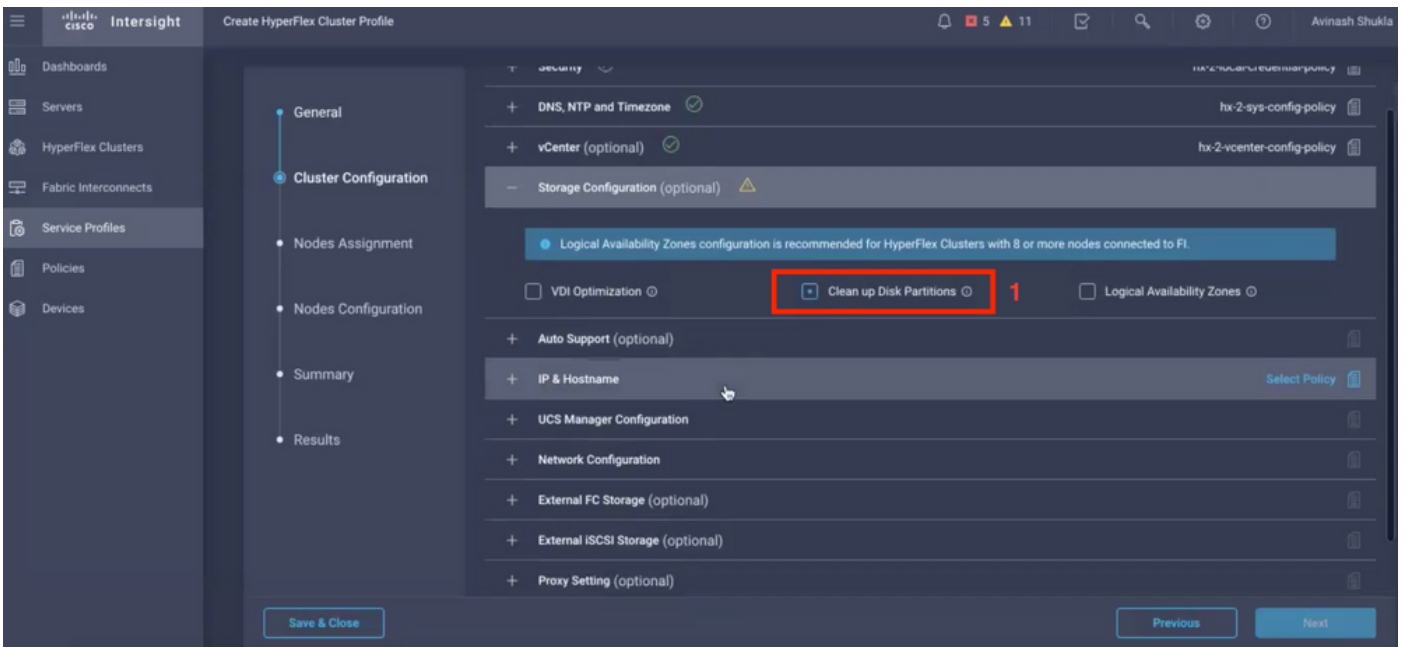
cisco Intersight

Create HyperFlex Cluster Profile

5 11

Avinash Shukla

Dashboards

Servers

HyperFlex Clusters

Fabric Interconnects

Service Profiles

Policies

Devices

General

Cluster Configuration

Nodes Assignment

Nodes Configuration

Summary

Results

+ Security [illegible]

+ DNS, NTP and Timezone hx-2-sys-config-policy

+ vCenter (optional) hx-2-vcenter-config-policy

– Storage Configuration (optional)

Logical Availability Zones configuration is recommended for HyperFlex Clusters with 8 or more nodes connected to FI.

VDI Optimization

Clean up Disk Partitions

1

Logical Availability Zones

+ Auto Support (optional)

+ IP & Hostname Select Policy

+ UCS Manager Configuration

+ Network Configuration

+ External FC Storage (optional)

+ External iSCSI Storage (optional)

+ Proxy Setting (optional)

Save & Close

Previous

Next